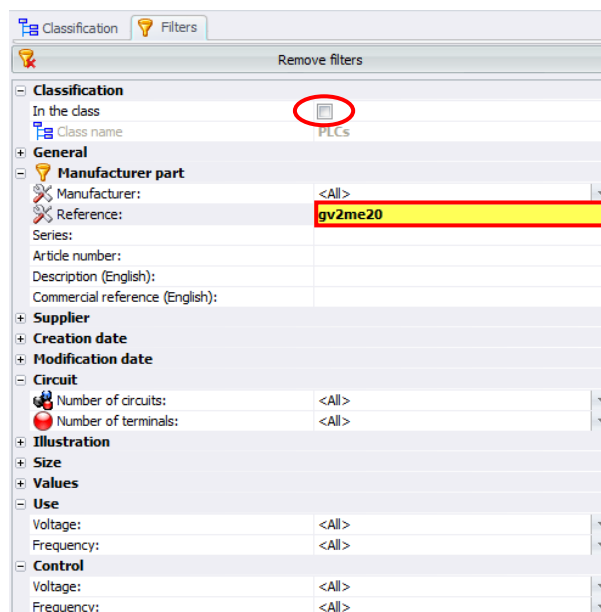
Classification | Filters

Remove filters

Classification
In the class
Class name | PLCs
General
Manufacturer part
Manufacturer: | <All>
Reference: | gv2me20
Series:
Article number:
Description (English):
Commercial reference (English):
Supplier
Creation date
Modification date
Circuit
Number of circuits: | <All>
Number of terminals: | <All>
Illustration
Size
Values
Use
Voltage: | <All>
Frequency: | <All>
Control
Voltage: | <All>
Frequency: | <All>